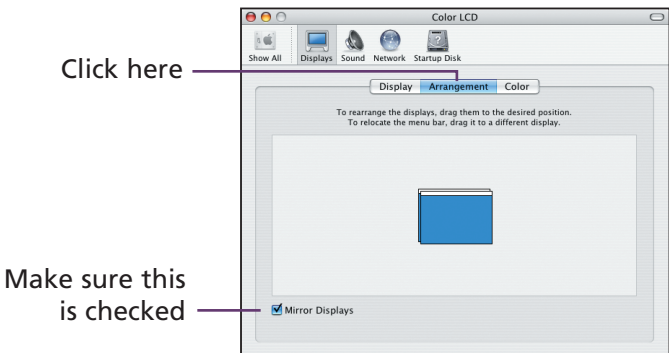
Color LCD

Show All

Displays

Sound

Network

Startup Disk

Click here

Display

Arrangement

Color

To rearrange the displays, drag them to the desired position.
To relocate the menu bar, drag it to a different display.

Make sure this is checked

Mirror Displays